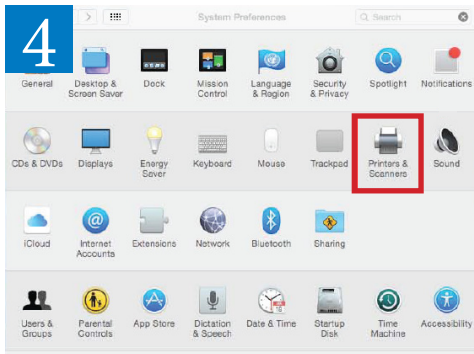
4

System Preferences

Search

General
Desktop & Screen Saver
Dock
Mission Control
Language & Region
Security & Privacy
Spotlight
Notifications

CDs & DVDs
Displays
Energy Saver
Keyboard
Mouse
Trackpad
Printers & Scanners
Sound

iCloud
Internet Accounts
Extensions
Network
Bluetooth
Sharing

Users & Groups
Parental Controls
App Store
Dictation & Speech
Date & Time
Startup Disk
Time Machine
Accessibility